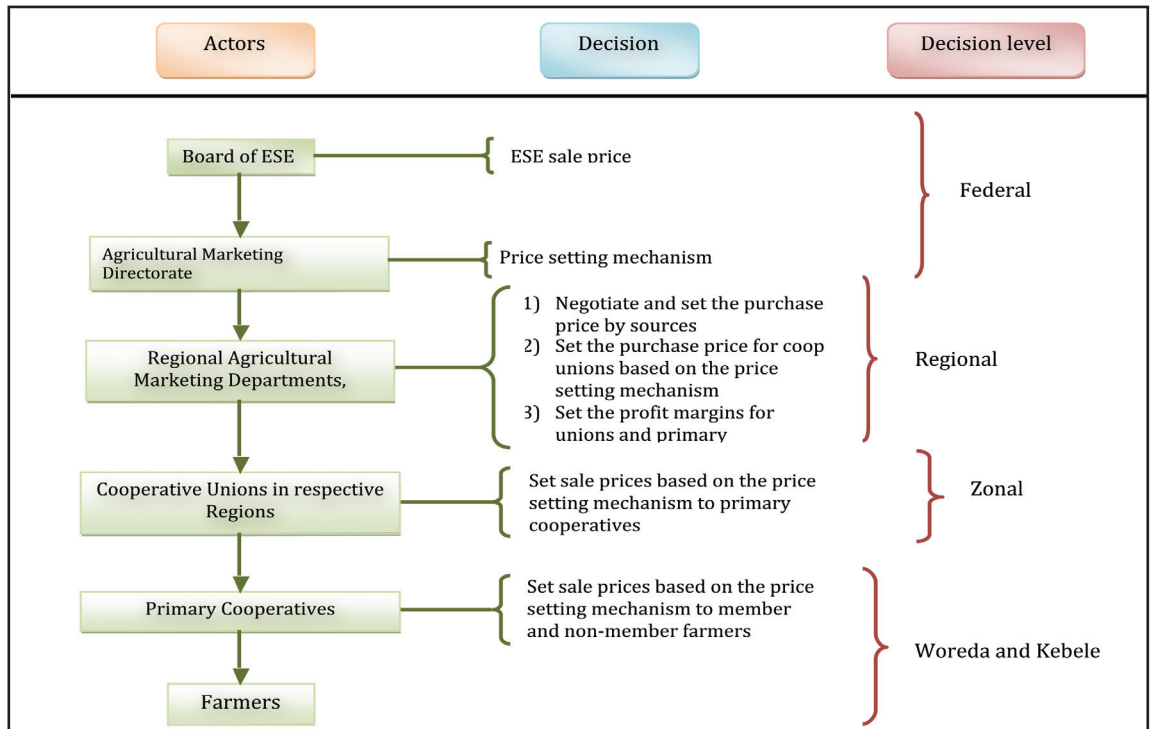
Actors

Decision

Decision level

Board of ESE

ESE sale price

Federal

Agricultural Marketing Directorate

Price setting mechanism

Regional Agricultural Marketing Departments,

1) Negotiate and set the purchase price by sources
2) Set the purchase price for coop unions based on the price setting mechanism
3) Set the profit margins for unions and primary

Regional

Cooperative Unions in respective Regions

Set sale prices based on the price setting mechanism to primary cooperatives

Zonal

Primary Cooperatives

Set sale prices based on the price setting mechanism to member and non-member farmers

Woreda and Kebele

Farmers